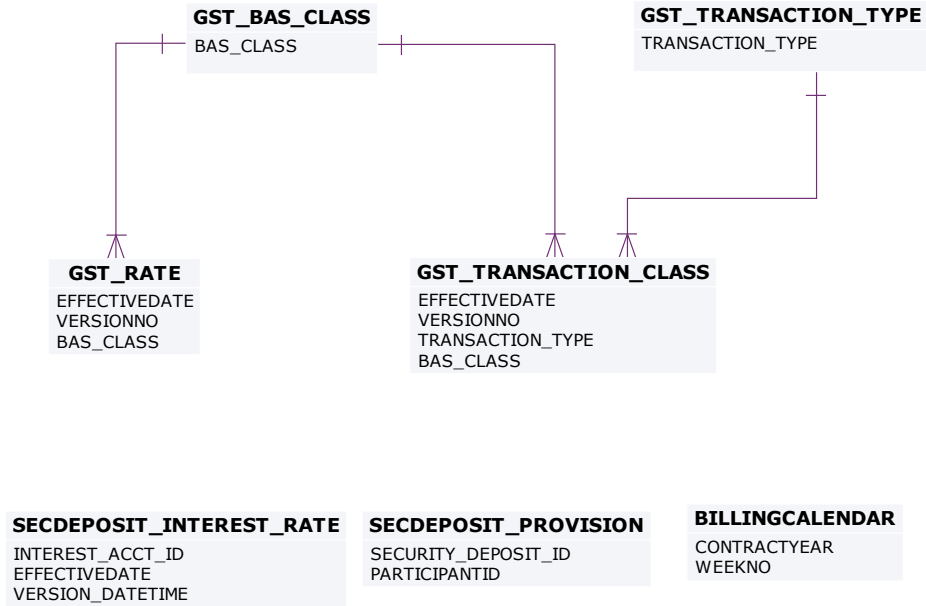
GST_BAS_CLASS
BAS_CLASS

GST_TRANSACTION_TYPE
TRANSACTION_TYPE

GST_RATE
EFFECTIVEDATE
VERSIONNO
BAS_CLASS

GST_TRANSACTION_CLASS
EFFECTIVEDATE
VERSIONNO
TRANSACTION_TYPE
BAS_CLASS

SECDEPOSIT_INTEREST_RATE
INTEREST_ACCT_ID
EFFECTIVEDATE
VERSION_DATETIME

SECDEPOSIT_PROVISION
SECURITY_DEPOSIT_ID
PARTICIPANTID

BILLINGCALENDAR
CONTRACTYEAR
WEEKNO